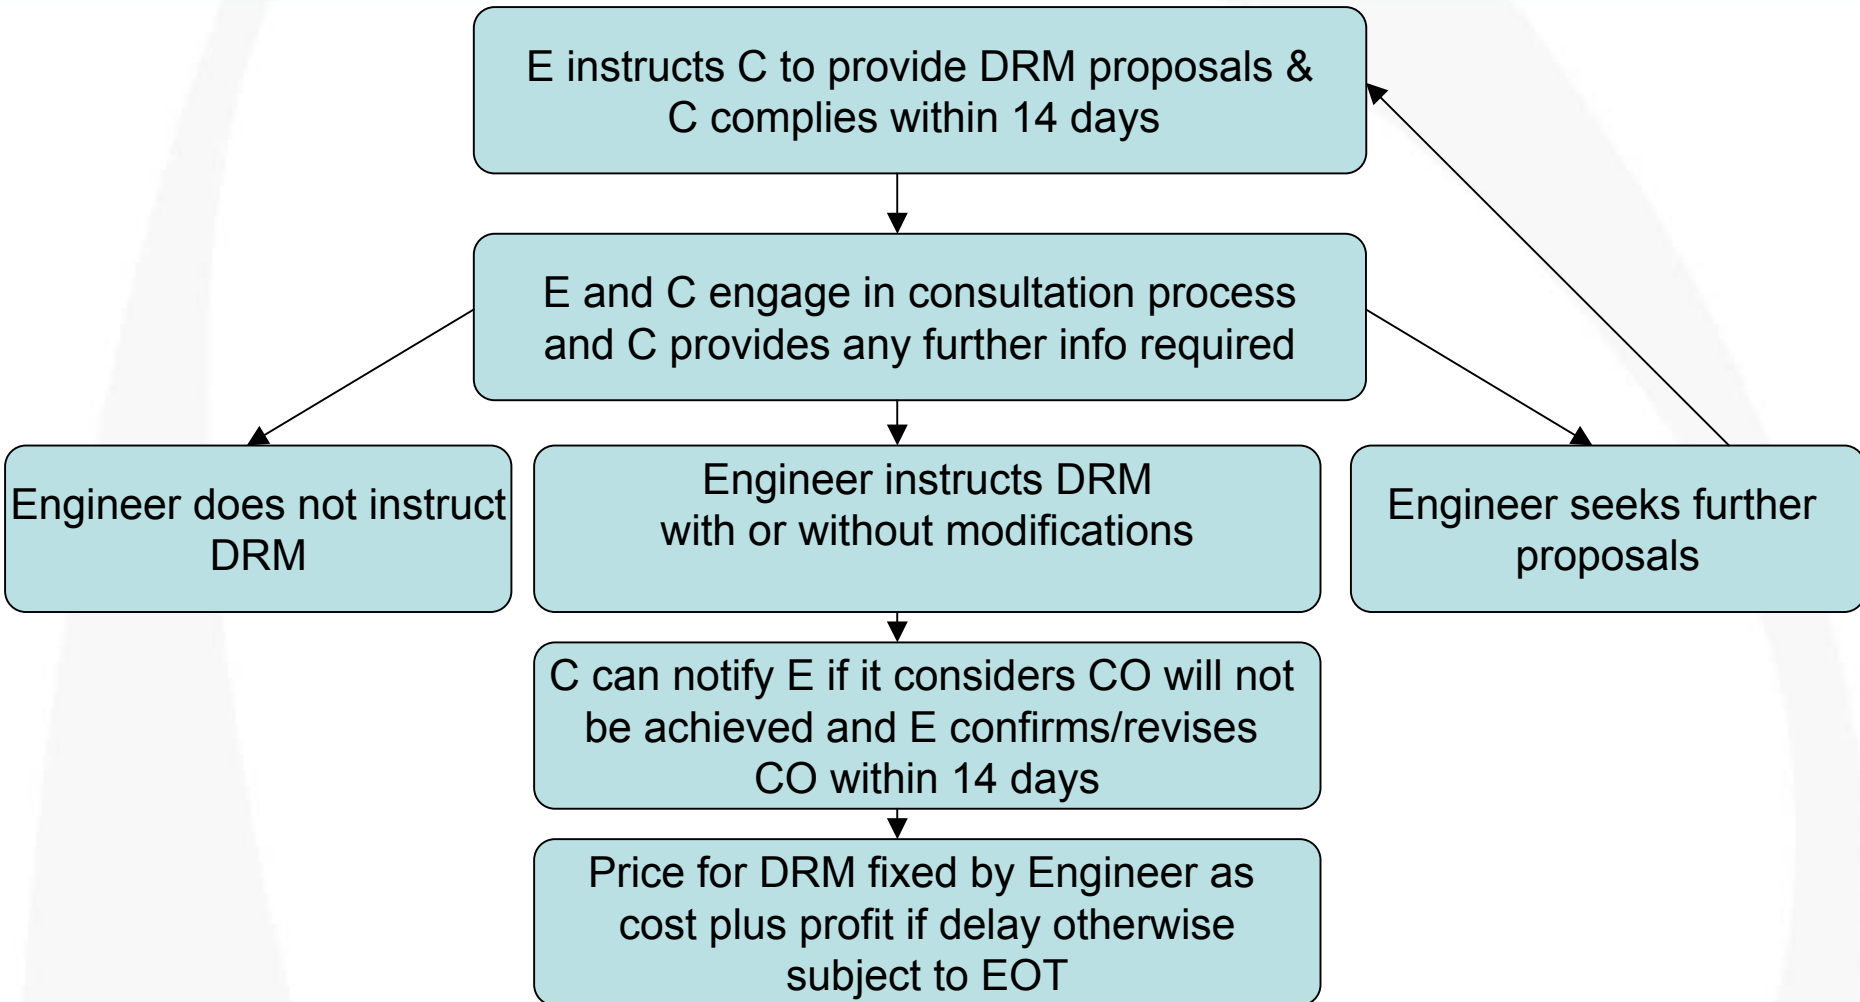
E instructs C to provide DRM proposals & C complies within 14 days

E and C engage in consultation process and C provides any further info required

Engineer does not instruct DRM

Engineer instructs DRM with or without modifications

Engineer seeks further proposals

C can notify E if it considers CO will not be achieved and E confirms/revises CO within 14 days

Price for DRM fixed by Engineer as cost plus profit if delay otherwise subject to EOT